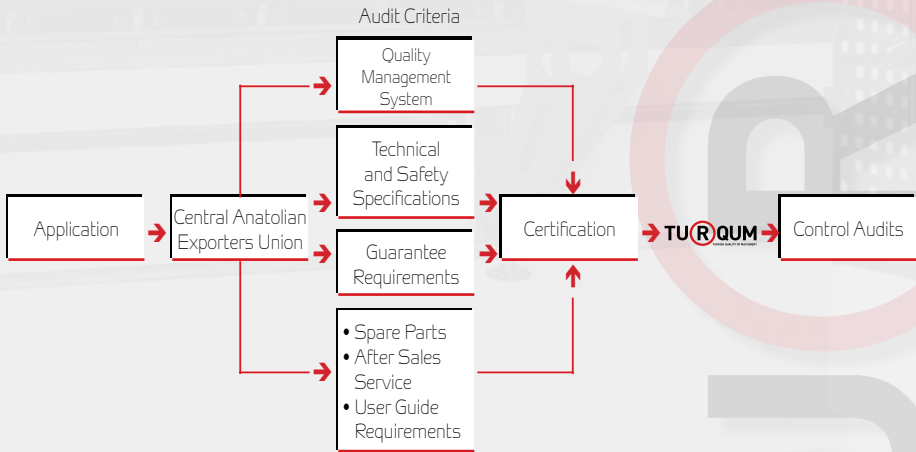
Audit Criteria

Application

Central Anatolian Exporters Union

Quality Management System

Technical and Safety Specifications

Guarantee Requirements

• Spare Parts
• After Sales Service
• User Guide Requirements

Certification

TURQUM

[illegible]

Control Audits